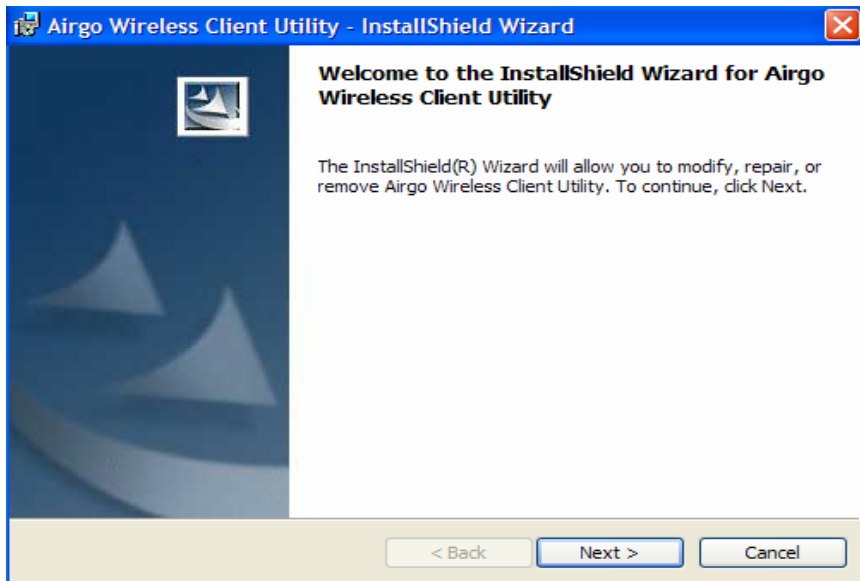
Airgo Wireless Client Utility - InstallShield Wizard

Welcome to the InstallShield Wizard for Airgo Wireless Client Utility

The InstallShield(R) Wizard will allow you to modify, repair, or remove Airgo Wireless Client Utility. To continue, click Next.

< Back

Next >

Cancel